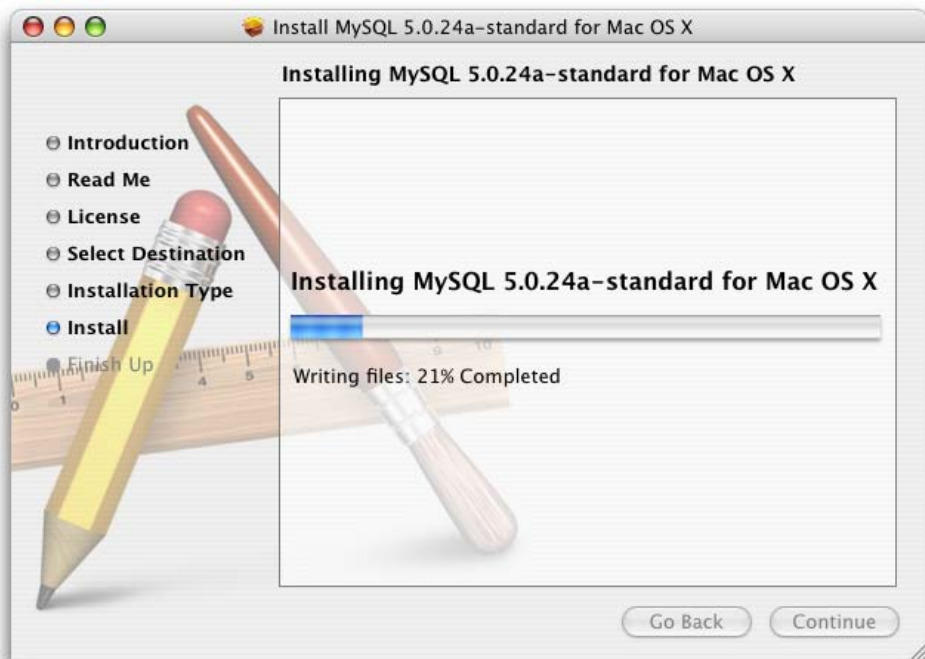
Install MySQL 5.0.24a-standard for Mac OS X

Installing MySQL 5.0.24a-standard for Mac OS X

Introduction
Read Me
License
Select Destination
Installation Type
Install
Finish Up

Installing MySQL 5.0.24a-standard for Mac OS X

Writing files: 21% Completed

Go Back
Continue